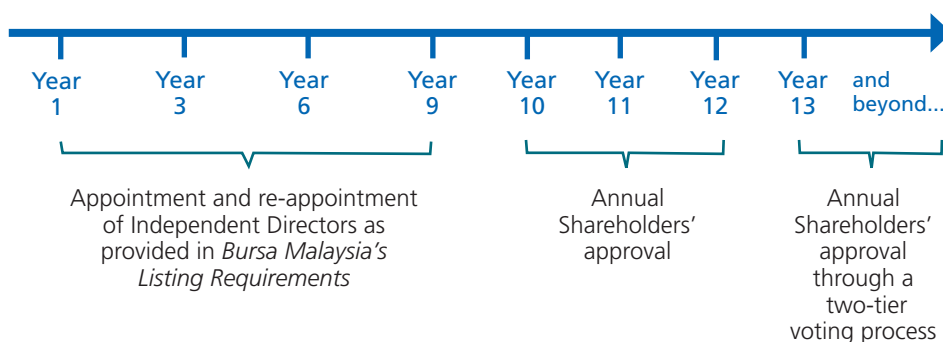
Year 1

Year 3

Year 6

Year 9

Year 10

Year 11

Year 12

Year 13

and beyond...

Appointment and re-appointment of Independent Directors as provided in *Bursa Malaysia's Listing Requirements*

Annual Shareholders' approval

Annual Shareholders' approval through a two-tier voting process